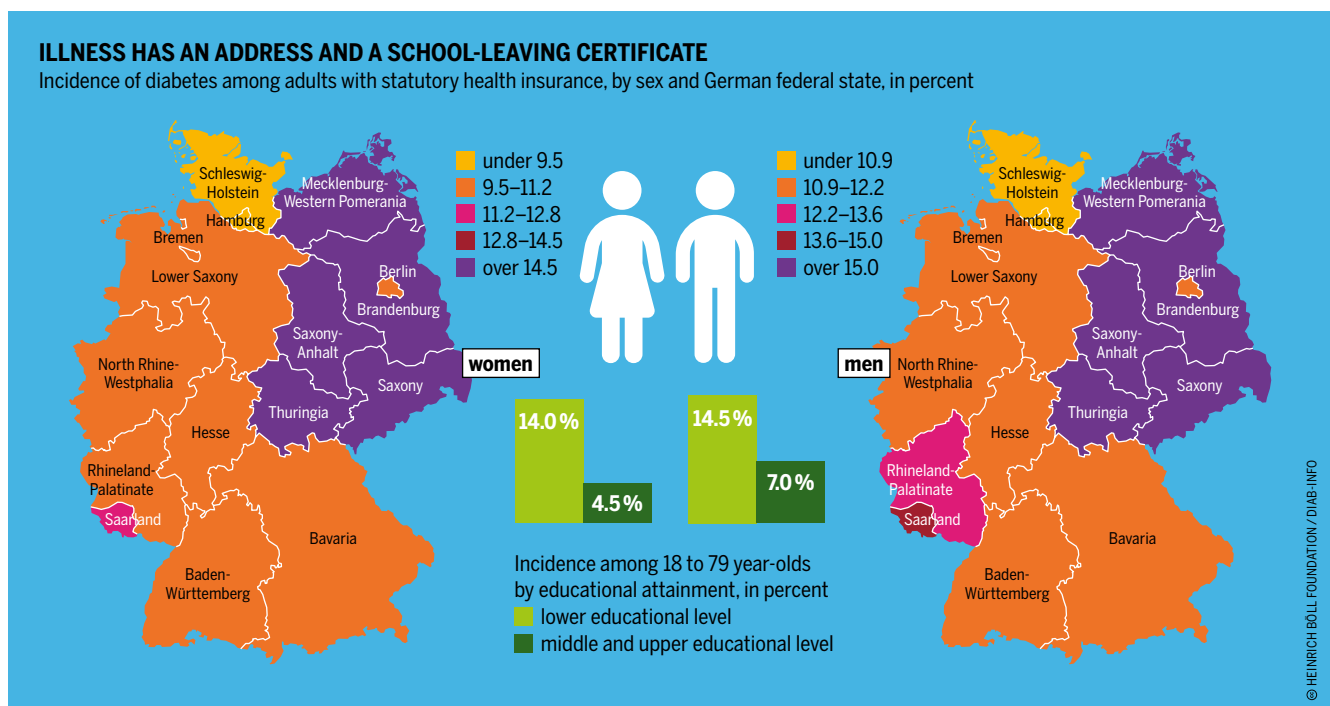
ILLNESS HAS AN ADDRESS AND A SCHOOL-LEAVING CERTIFICATE
Incidence of diabetes among adults with statutory health insurance, by sex and German federal state, in percent

Schleswig-Holstein
Mecklenburg-Western Pomerania
Hamburg
Bremen
Lower Saxony
Berlin
Brandenburg
Saxony-Anhalt
North Rhine-Westphalia
Saxony
Thuringia
Hesse
Rhineland-Palatinate
Saarland
Bavaria
Baden-Württemberg

under 9.5
9.5–11.2
11.2–12.8
12.8–14.5
over 14.5

women

under 10.9
10.9–12.2
12.2–13.6
13.6–15.0
over 15.0

men

14.0 %
4.5 %
14.5 %
7.0 %

Incidence among 18 to 79 year-olds by educational attainment, in percent
lower educational level
middle and upper educational level

Schleswig-Holstein
Mecklenburg-Western Pomerania
Hamburg
Bremen
Lower Saxony
Berlin
Brandenburg
Saxony-Anhalt
North Rhine-Westphalia
Saxony
Thuringia
Hesse
Rhineland-Palatinate
Saarland
Bavaria
Baden-Württemberg

© HEINRICH BÖLL FOUNDATION / DIAB-INFO